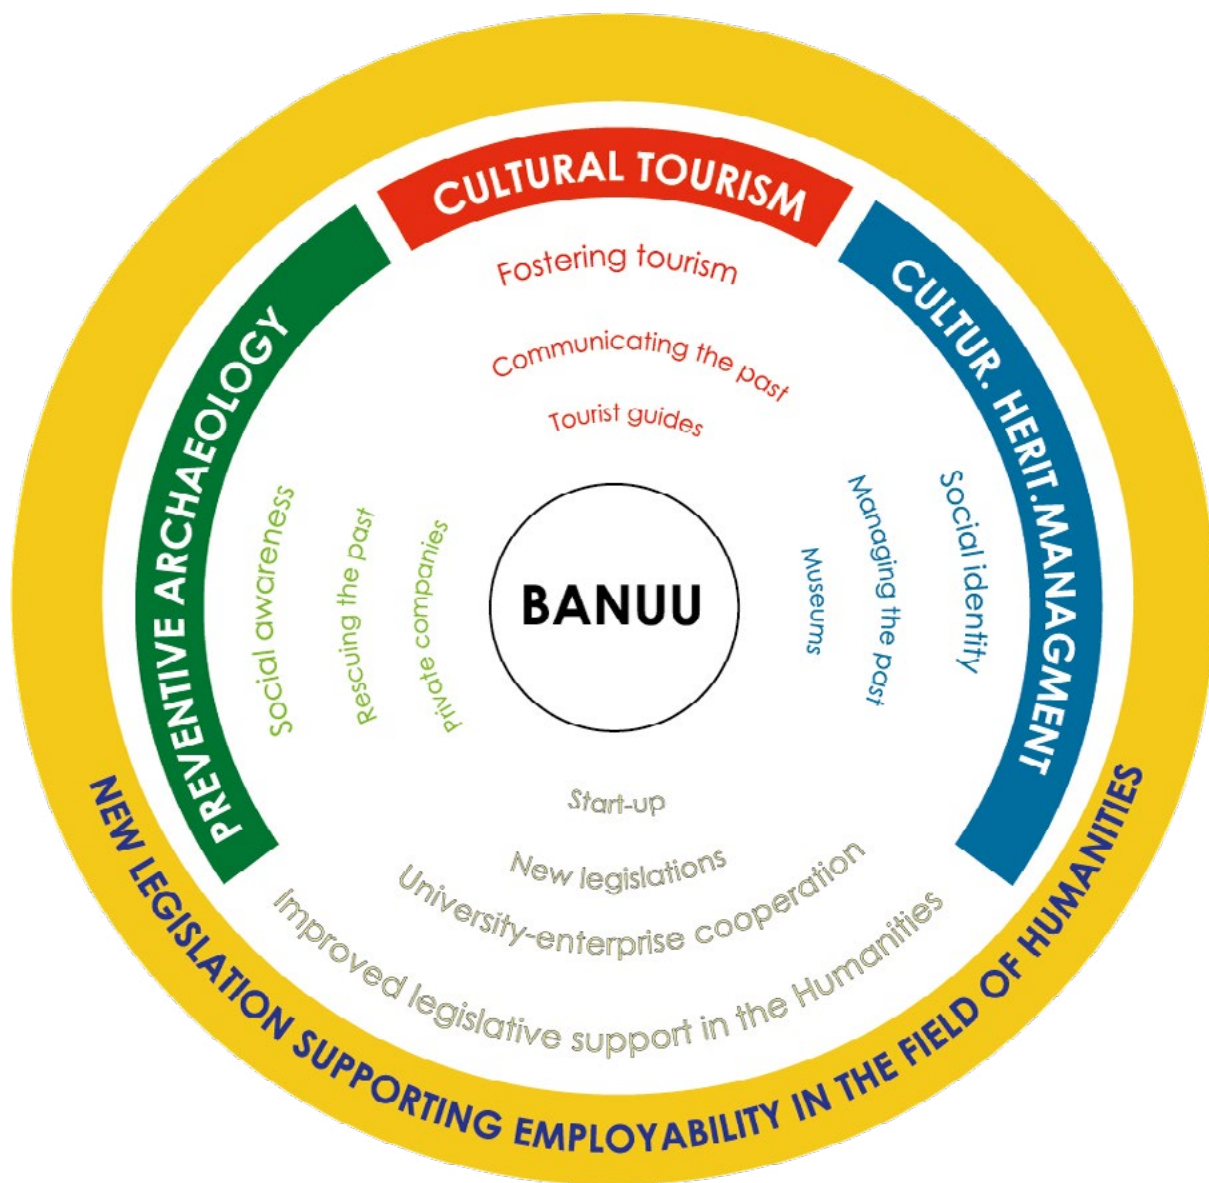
CULTURAL TOURISM

Fostering tourism

Communicating the past

Tourist guides

PREVENTIVE ARCHAEOLOGY

Social awareness

Rescuing the past

Private companies

BANUU

CULTUR. HERIT.MANAGMENT

Social identity

Managing the past

Museums

Start-up

New legislations

University-enterprise cooperation

Improved legislative support in the Humanities

NEW LEGISLATION SUPPORTING EMPLOYABILITY IN THE FIELD OF HUMANITIES